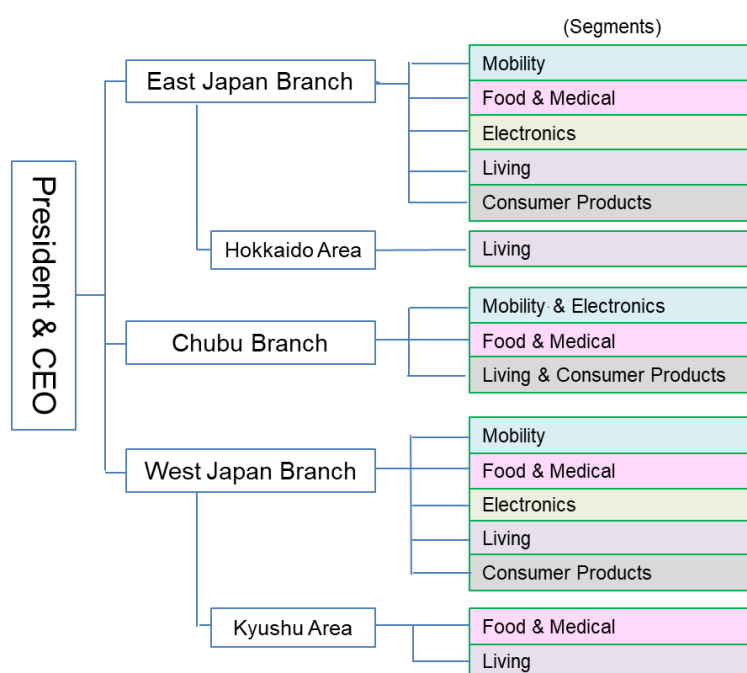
(Segments)

President & CEO

East Japan Branch

Mobility
Food & Medical
Electronics
Living
Consumer Products

Hokkaido Area

Living

Chubu Branch

Mobility & Electronics
Food & Medical
Living & Consumer Products

West Japan Branch

Mobility
Food & Medical
Electronics
Living
Consumer Products

Kyushu Area

Food & Medical
Living